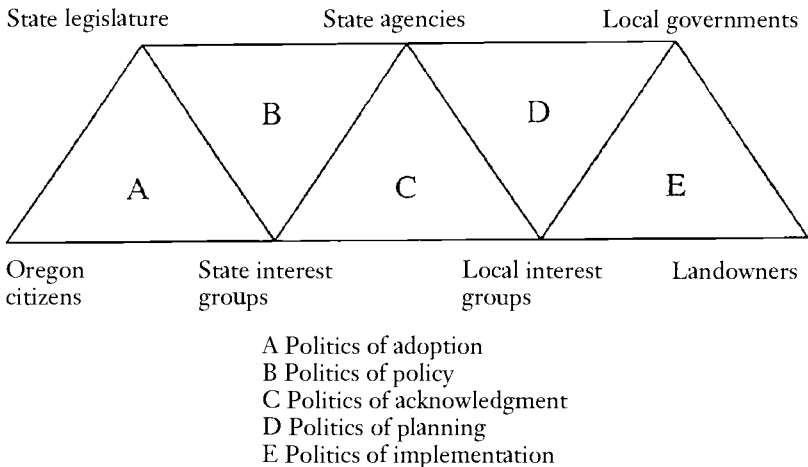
State legislature

State agencies

Local governments

B

D

A

C

E

Oregon citizens

State interest groups

Local interest groups

Landowners

A Politics of adoption
B Politics of policy
C Politics of acknowledgment
D Politics of planning
E Politics of implementation